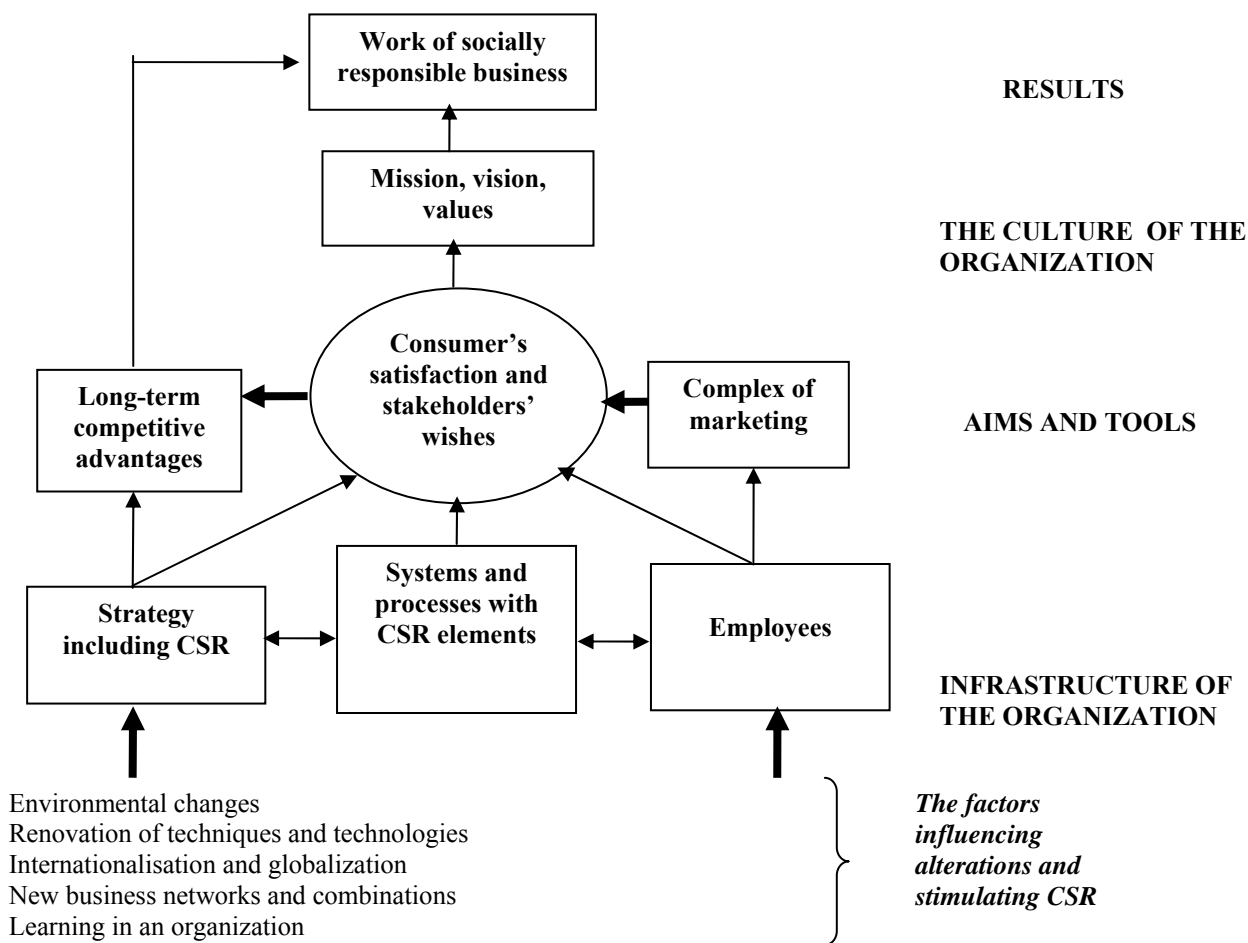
Work of socially responsible business

RESULTS

Mission, vision, values

THE CULTURE OF THE ORGANIZATION

Long-term competitive advantages

Consumer's satisfaction and stakeholders' wishes

Complex of marketing

AIMS AND TOOLS

Strategy including CSR

Systems and processes with CSR elements

Employees

INFRASTRUCTURE OF THE ORGANIZATION

Environmental changes
Renovation of techniques and technologies
Internationalisation and globalization
New business networks and combinations
Learning in an organization

*The factors influencing alterations and stimulating CSR*